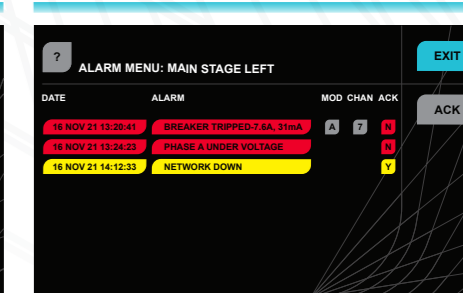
?

ALARM MENU: MAIN STAGE LEFT

EXIT

ACK

| DATE | ALARM | MOD | CHAN | ACK |
|---|---|---|---|---|
| 16 NOV 21 13:20:41 | BREAKER TRIPPED-7.8A, 31mA | A | 7 | N |
| 16 NOV 21 13:24:23 | PHASE A UNDER VOLTAGE | | | N |
| 16 NOV 21 14:12:33 | NETWORK DOWN | | | Y |